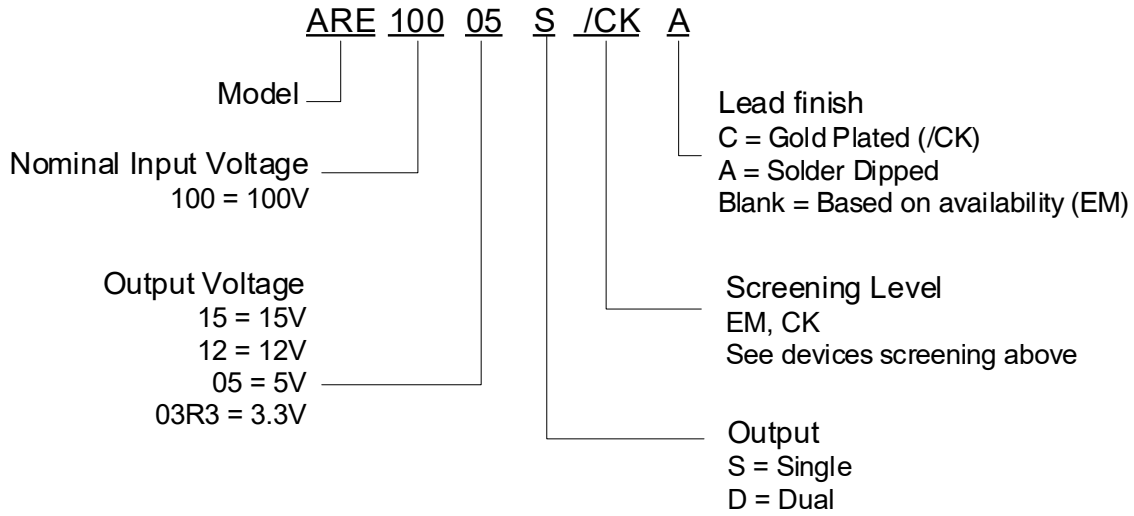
ARE 100 05 S /CK A

Model

Nominal Input Voltage
100 = 100V

Output Voltage
15 = 15V
12 = 12V
05 = 5V
03R3 = 3.3V

Lead finish
C = Gold Plated (/CK)
A = Solder Dipped
Blank = Based on availability (EM)

Screening Level
EM, CK
See devices screening above

Output
S = Single
D = Dual